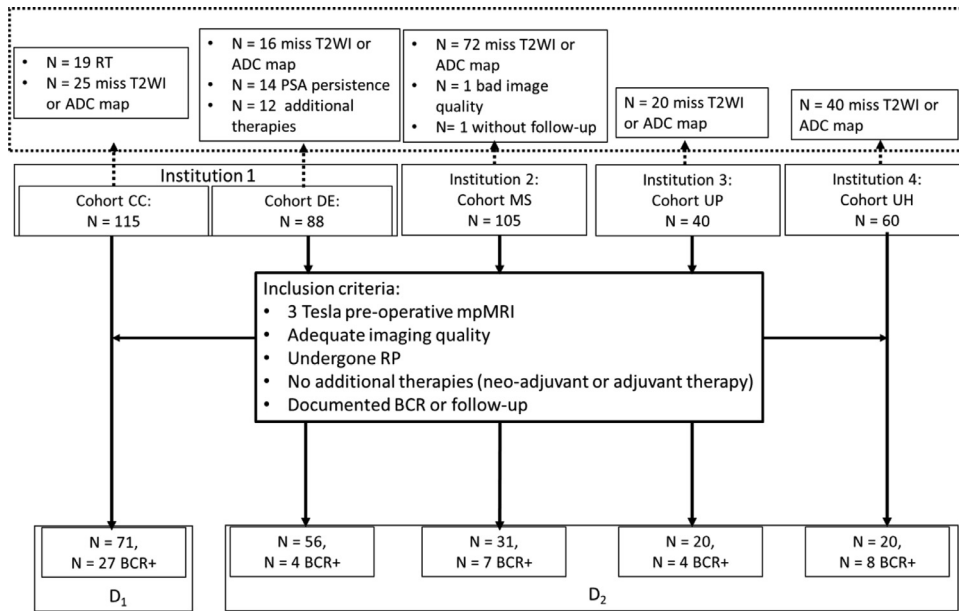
• N = 19 RT
• N = 25 miss T2WI or ADC map

• N = 16 miss T2WI or ADC map
• N = 14 PSA persistence
• N = 12 additional therapies

• N = 72 miss T2WI or ADC map
• N = 1 bad image quality
• N= 1 without follow-up

N = 20 miss T2WI or ADC map

N = 40 miss T2WI or ADC map

Institution 1

Cohort CC: N = 115

Cohort DE: N = 88

Institution 2: Cohort MS N = 105

Institution 3: Cohort UP N = 40

Institution 4: Cohort UH N = 60

Inclusion criteria:
• 3 Tesla pre-operative mpMRI
• Adequate imaging quality
• Undergone RP
• No additional therapies (neo-adjuvant or adjuvant therapy)
• Documented BCR or follow-up

N = 71, N = 27 BCR+

N = 56, N = 4 BCR+

N = 31, N = 7 BCR+

N = 20, N = 4 BCR+

N = 20, N = 8 BCR+

$D_1$

$D_2$